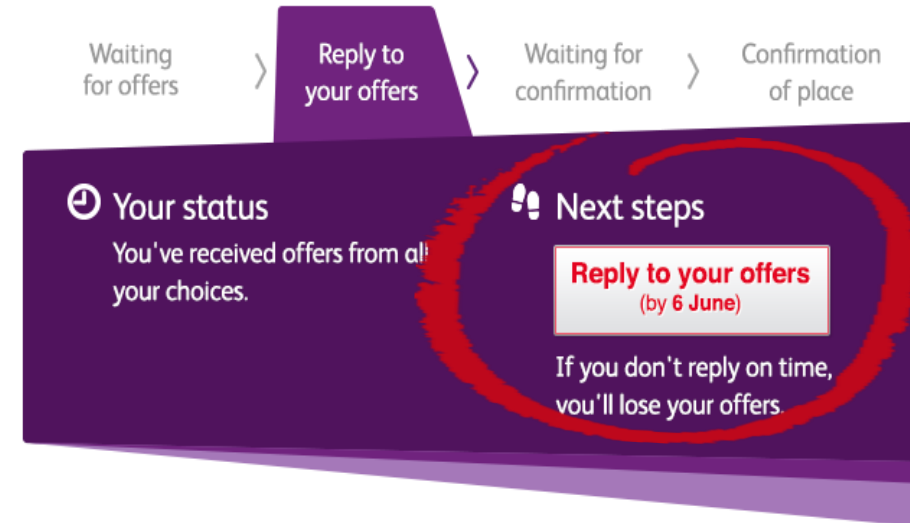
Waiting for offers

Reply to your offers

Waiting for confirmation

Confirmation of place

Your status

You've received offers from all your choices.

Next steps

Reply to your offers
(by 6 June)

If you don't reply on time, you'll lose your offers.